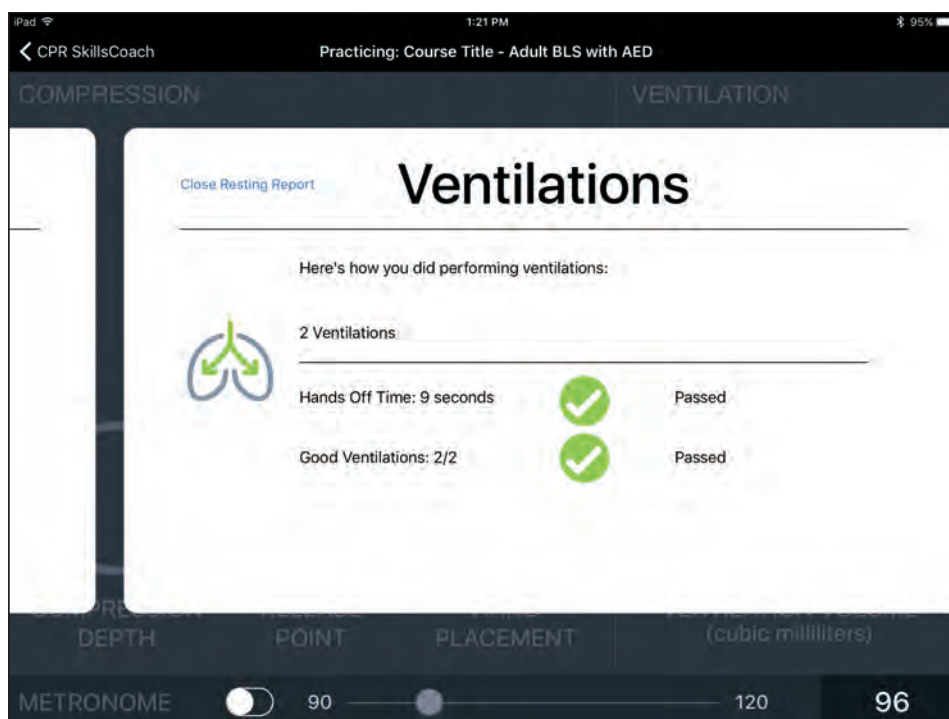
iPad
1:21 PM
95%
CPR SkillsCoach
Practicing: Course Title - Adult BLS with AED
COMPRESSION
VENTILATION

Close Resting Report
Ventilations

Here's how you did performing ventilations:

2 Ventilations

Hands Off Time: 9 seconds
Passed

Good Ventilations: 2/2
Passed

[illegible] DEPTH
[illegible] POINT
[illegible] PLACEMENT
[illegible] (cubic milliliters)

METRONOME
90
120
96